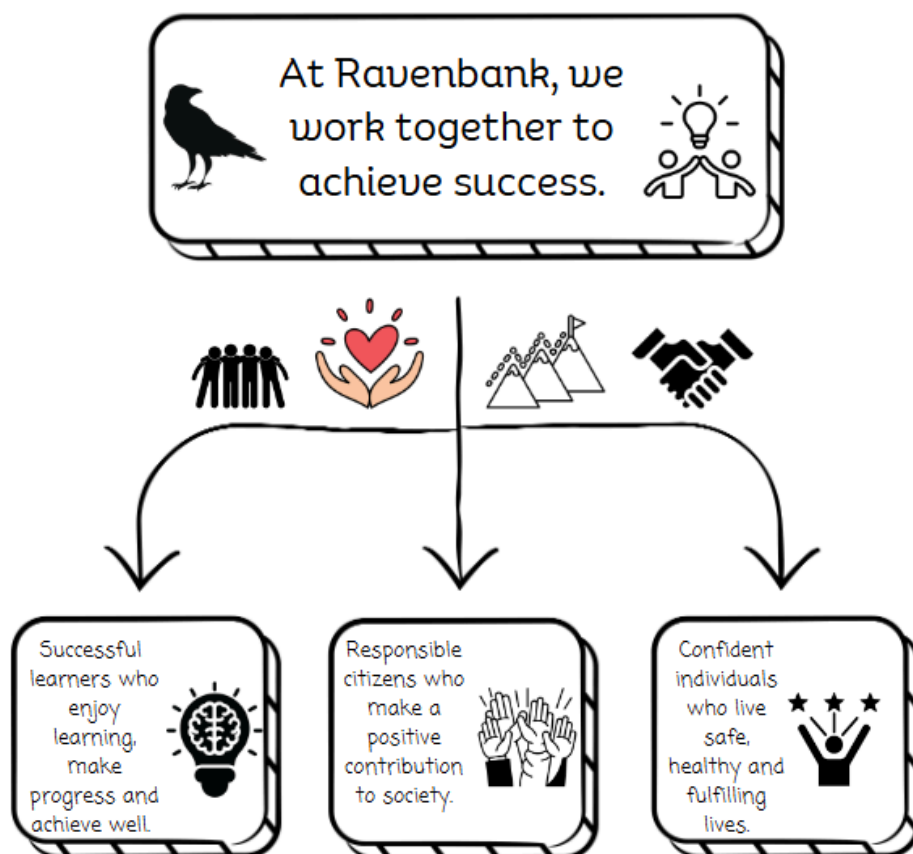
At Ravenbank, we work together to achieve success.

Successful learners who enjoy learning, make progress and achieve well.

Responsible citizens who make a positive contribution to society.

Confident individuals who live safe, healthy and fulfilling lives.